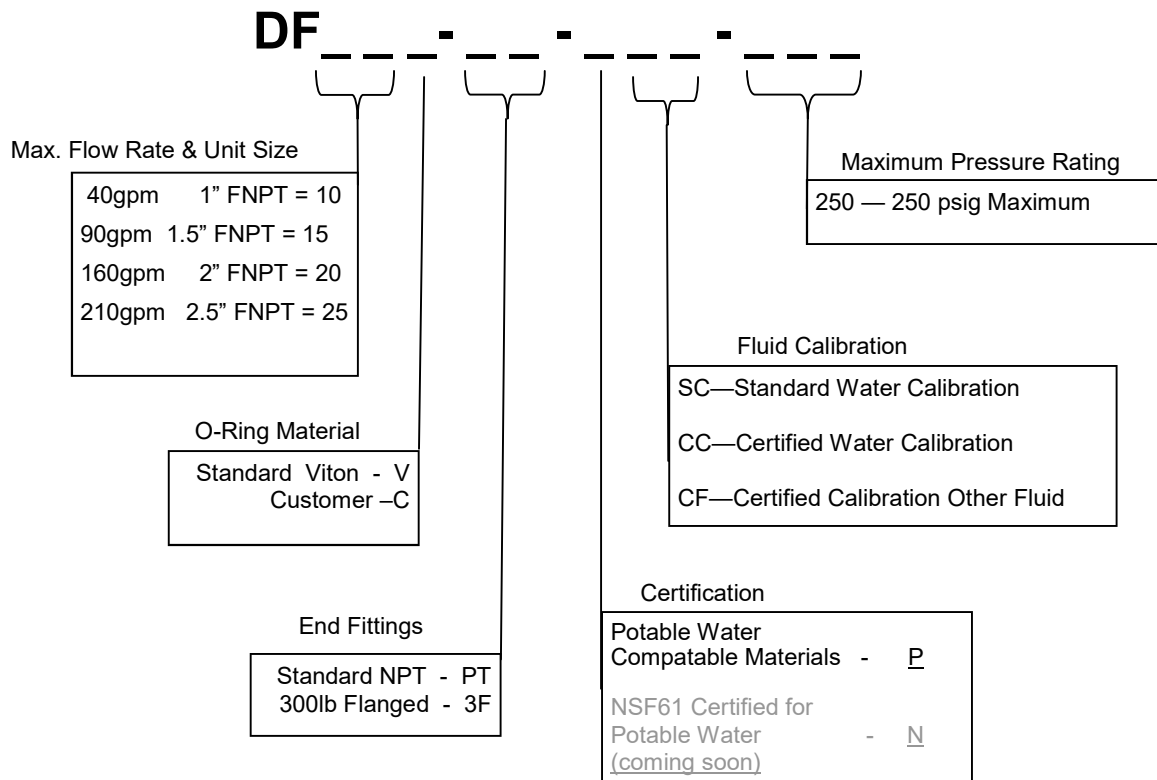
DF_ _ _- _ _ - _ _ _ - _ _ _

Max. Flow Rate & Unit Size

40gpm 1" FNPT = 10
90gpm 1.5" FNPT = 15
160gpm 2" FNPT = 20
210gpm 2.5" FNPT = 25

Maximum Pressure Rating

250 — 250 psig Maximum

Fluid Calibration

SC—Standard Water Calibration

CC—Certified Water Calibration

CF—Certified Calibration Other Fluid

O-Ring Material

Standard Viton - V
Customer –C

Certification

Potable Water Compatable Materials - P

NSF61 Certified for Potable Water - N
(coming soon)

End Fittings

Standard NPT - PT
300lb Flanged - 3F